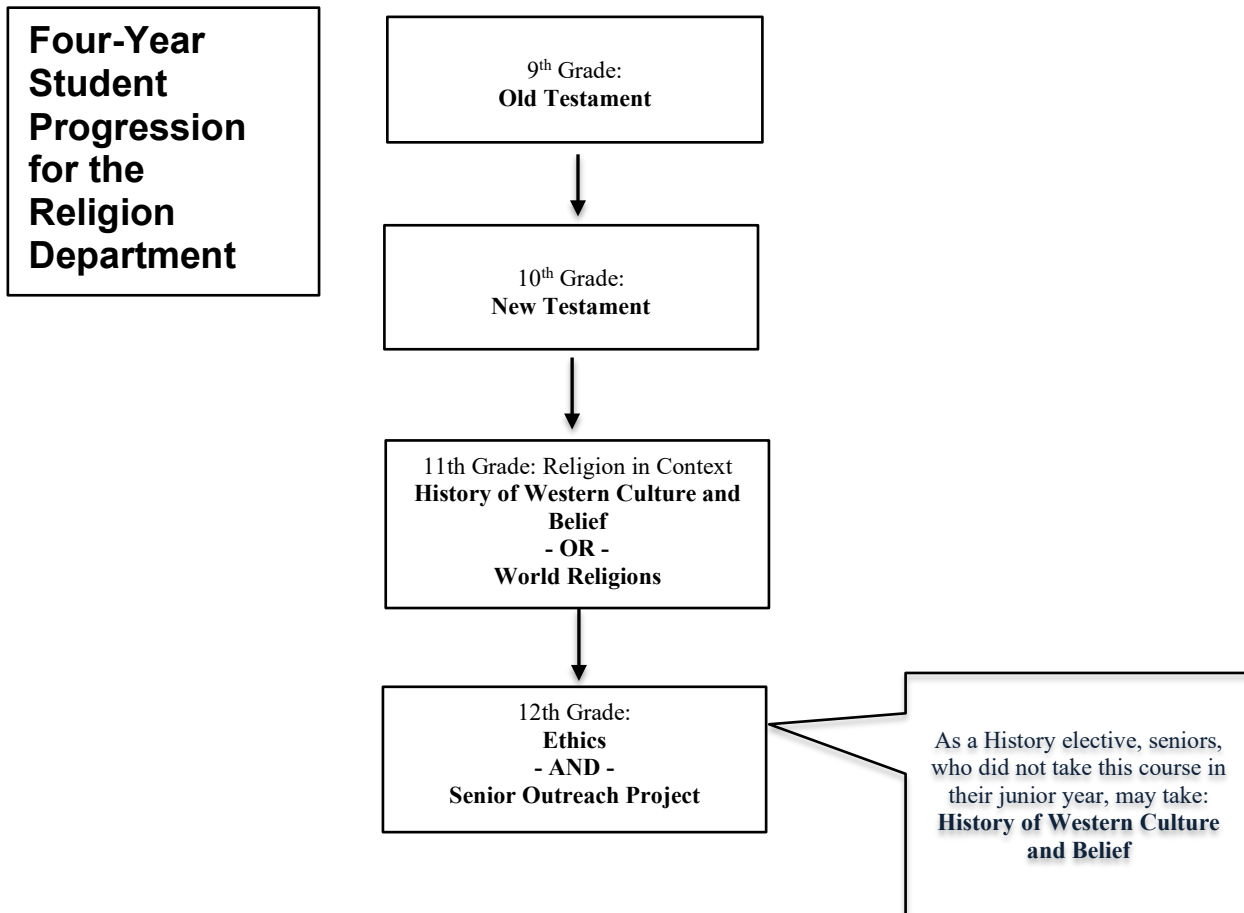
Four-Year Student Progression for the Religion Department

9$^{th}$ Grade:
**Old Testament**

10$^{th}$ Grade:
**New Testament**

11th Grade: Religion in Context
**History of Western Culture and Belief**
**- OR -**
**World Religions**

12th Grade:
**Ethics**
**- AND -**
**Senior Outreach Project**

As a History elective, seniors, who did not take this course in their junior year, may take:
**History of Western Culture and Belief**